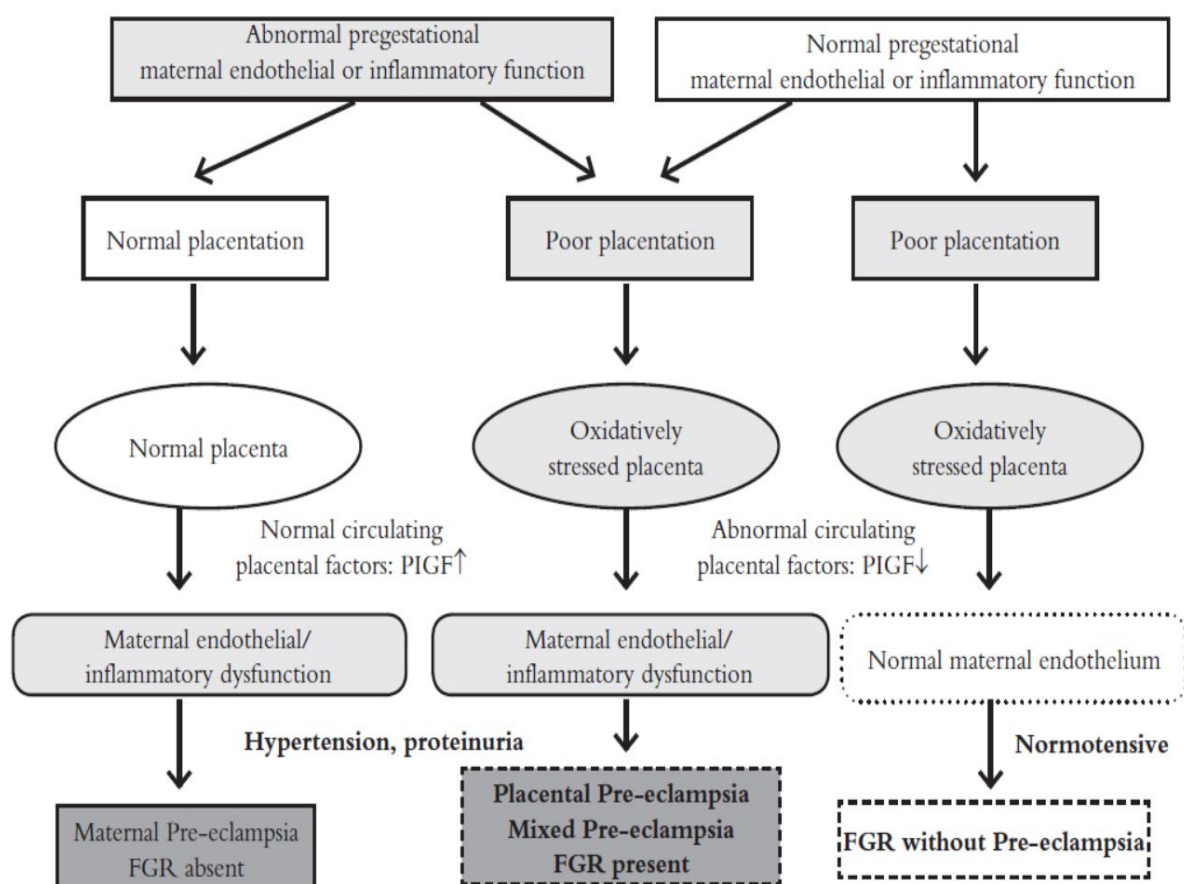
Abnormal pregestational maternal endothelial or inflammatory function

Normal pregestational maternal endothelial or inflammatory function

Normal placentation

Poor placentation

Poor placentation

Normal placenta

Oxidatively stressed placenta

Oxidatively stressed placenta

Normal circulating placental factors: PIGF↑

Abnormal circulating placental factors: PIGF↓

Maternal endothelial/ inflammatory dysfunction

Maternal endothelial/ inflammatory dysfunction

Normal maternal endothelium

Hypertension, proteinuria

Normotensive

Maternal Pre-eclampsia
FGR absent

Placental Pre-eclampsia
Mixed Pre-eclampsia
FGR present

FGR without Pre-eclampsia